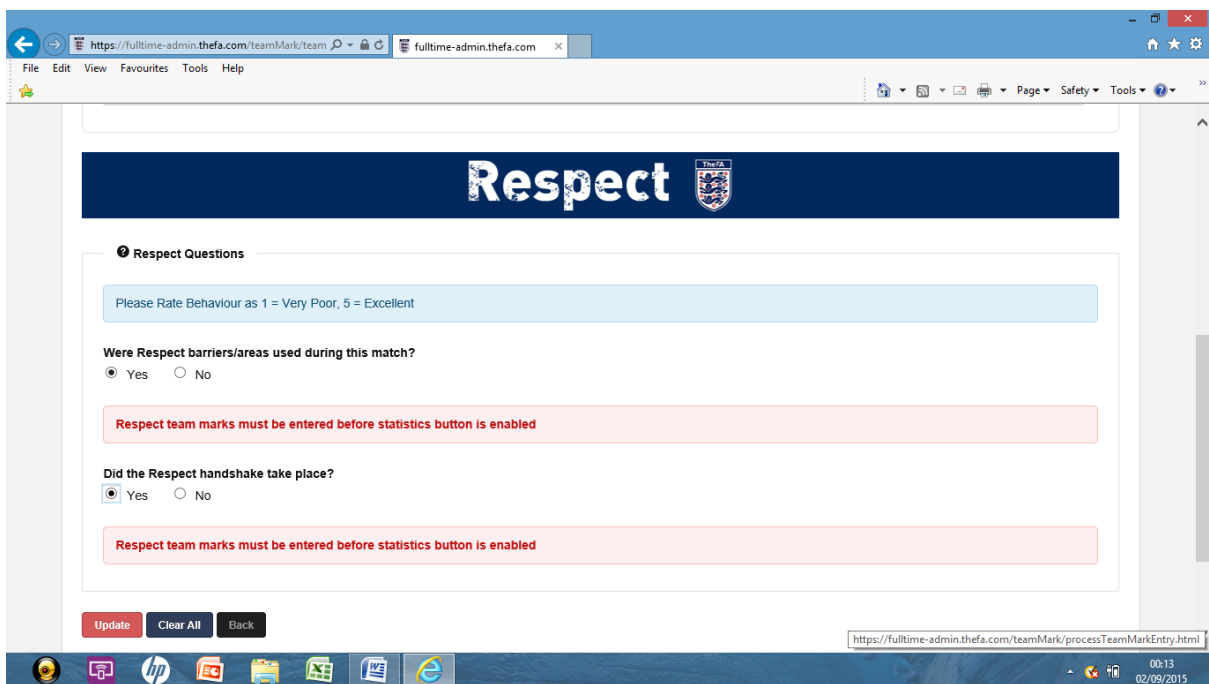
https://fulltime-admin.thefa.com/teamMark/team
fulltime-admin.thefa.com ×

File Edit View Favourites Tools Help

Page ▾ Safety ▾ Tools ▾

Respect
TheFA

Respect Questions

Please Rate Behaviour as 1 = Very Poor, 5 = Excellent

Were Respect barriers/areas used during this match?
Yes No

Respect team marks must be entered before statistics button is enabled

Did the Respect handshake take place?
Yes No

Respect team marks must be entered before statistics button is enabled

Update Clear All Back

https://fulltime-admin.thefa.com/teamMark/processTeamMarkEntry.html

00:13
02/09/2015